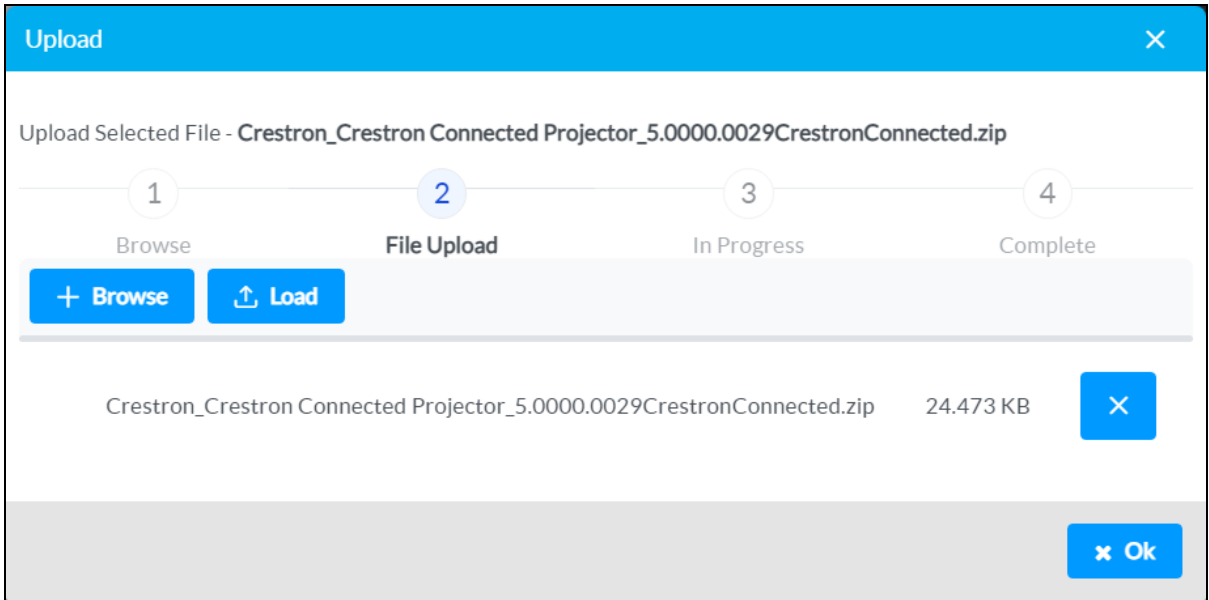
Upload

Upload Selected File - Crestron_Crestron Connected Projector_5.0000.0029CrestronConnected.zip

1
Browse

2
File Upload

3
In Progress

4
Complete

Browse

Load

Crestron_Crestron Connected Projector_5.0000.0029CrestronConnected.zip 24.473 KB

Ok